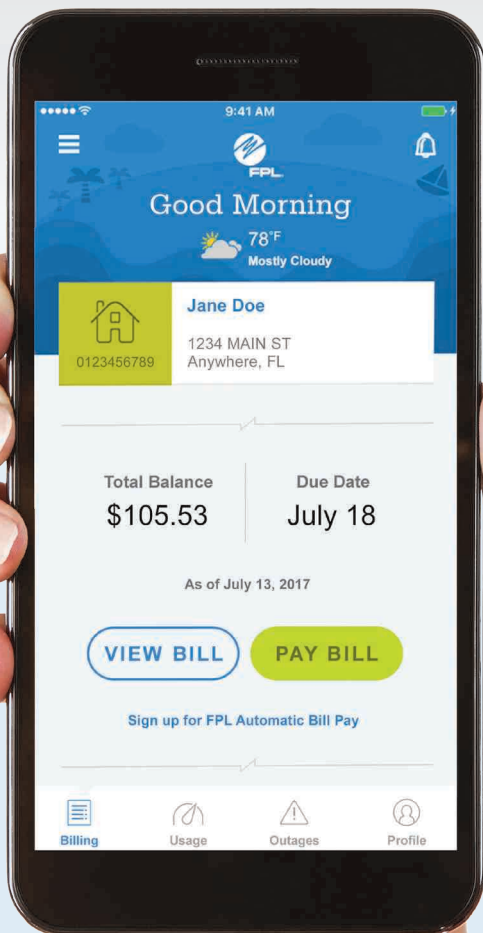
9:41 AM

FPL

Good Morning

78°F
Mostly Cloudy

0123456789

Jane Doe

1234 MAIN ST
Anywhere, FL

Total Balance
$105.53

Due Date
July 18

As of July 13, 2017

VIEW BILL

PAY BILL

Sign up for FPL Automatic Bill Pay

Billing

Usage

Outages

Profile